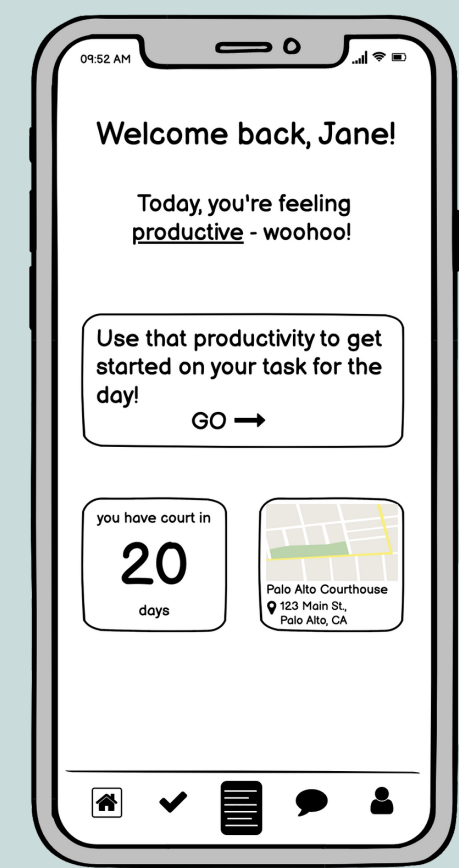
09:52 AM

Welcome back, Jane!

Today, you're feeling productive - woohoo!

Use that productivity to get started on your task for the day!

GO →

you have court in

20

days

Palo Alto Courthouse

123 Main St., Palo Alto, CA